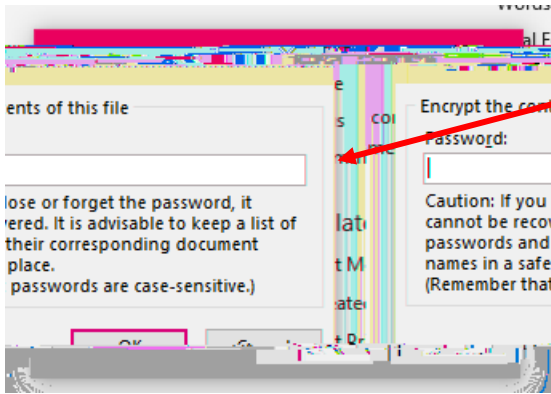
Words

al E

ents of this file

lose or forget the password, it vered. It is advisable to keep a list of their corresponding document place. passwords are case-sensitive.)

OK

Encrypt the co

Password:

Caution: If you cannot be recov passwords and names in a safe (Remember that